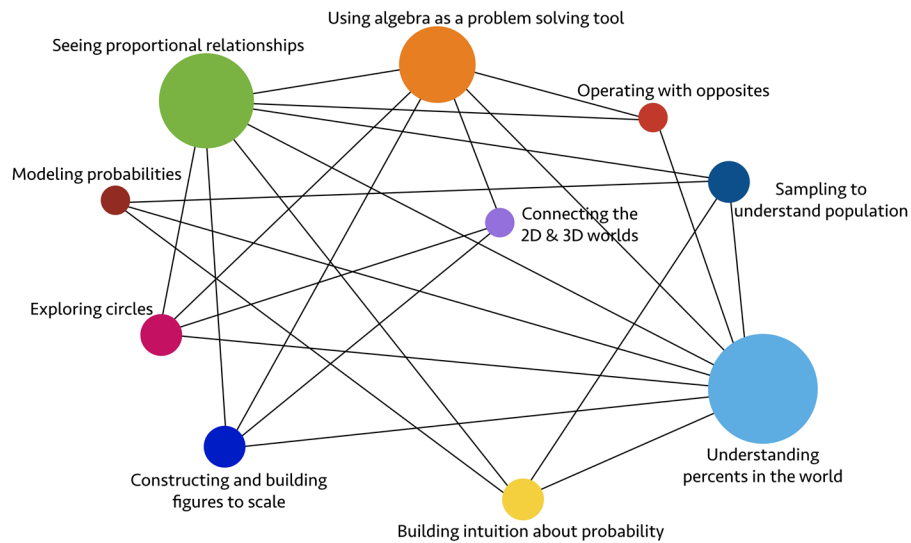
Using algebra as a problem solving tool

Seeing proportional relationships

Operating with opposites

Modeling probabilities

Sampling to understand population

Connecting the 2D & 3D worlds

Exploring circles

Understanding percents in the world

Constructing and building figures to scale

Building intuition about probability